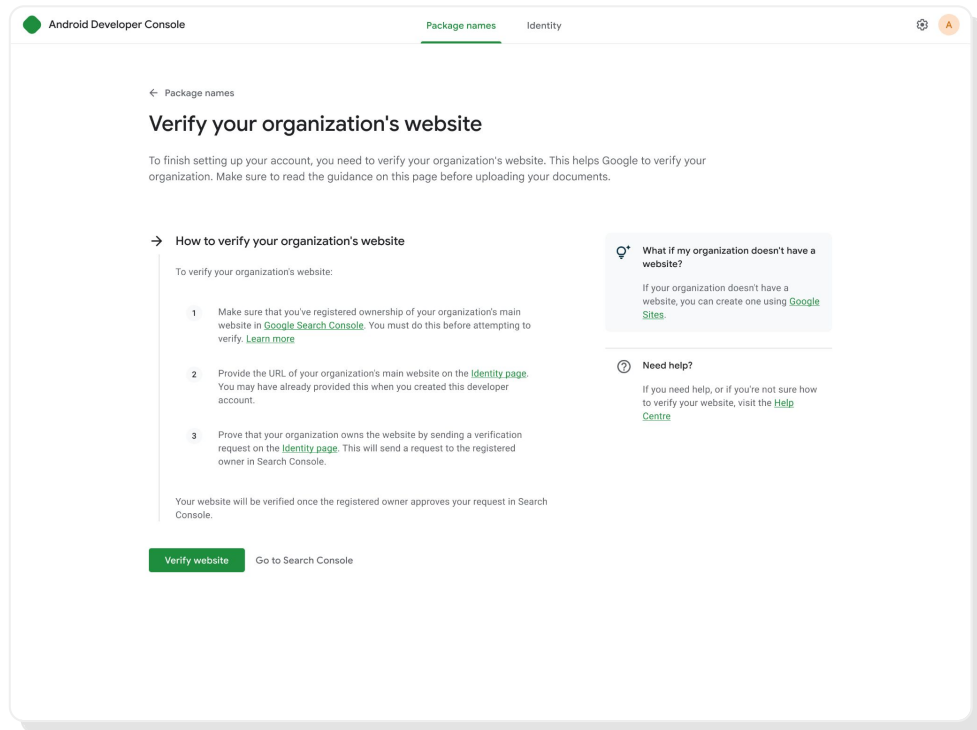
Android Developer Console

Package names Identity

A

← Package names

Verify your organization's website

To finish setting up your account, you need to verify your organization's website. This helps Google to verify your organization. Make sure to read the guidance on this page before uploading your documents.

→ How to verify your organization's website

To verify your organization's website:

1 Make sure that you've registered ownership of your organization's main website in Google Search Console. You must do this before attempting to verify. Learn more

2 Provide the URL of your organization's main website on the Identity page. You may have already provided this when you created this developer account.

3 Prove that your organization owns the website by sending a verification request on the Identity page. This will send a request to the registered owner in Search Console.

Your website will be verified once the registered owner approves your request in Search Console.

Verify website Go to Search Console

What if my organization doesn't have a website?

If your organization doesn't have a website, you can create one using Google Sites.

Need help?

If you need help, or if you're not sure how to verify your website, visit the Help Centre